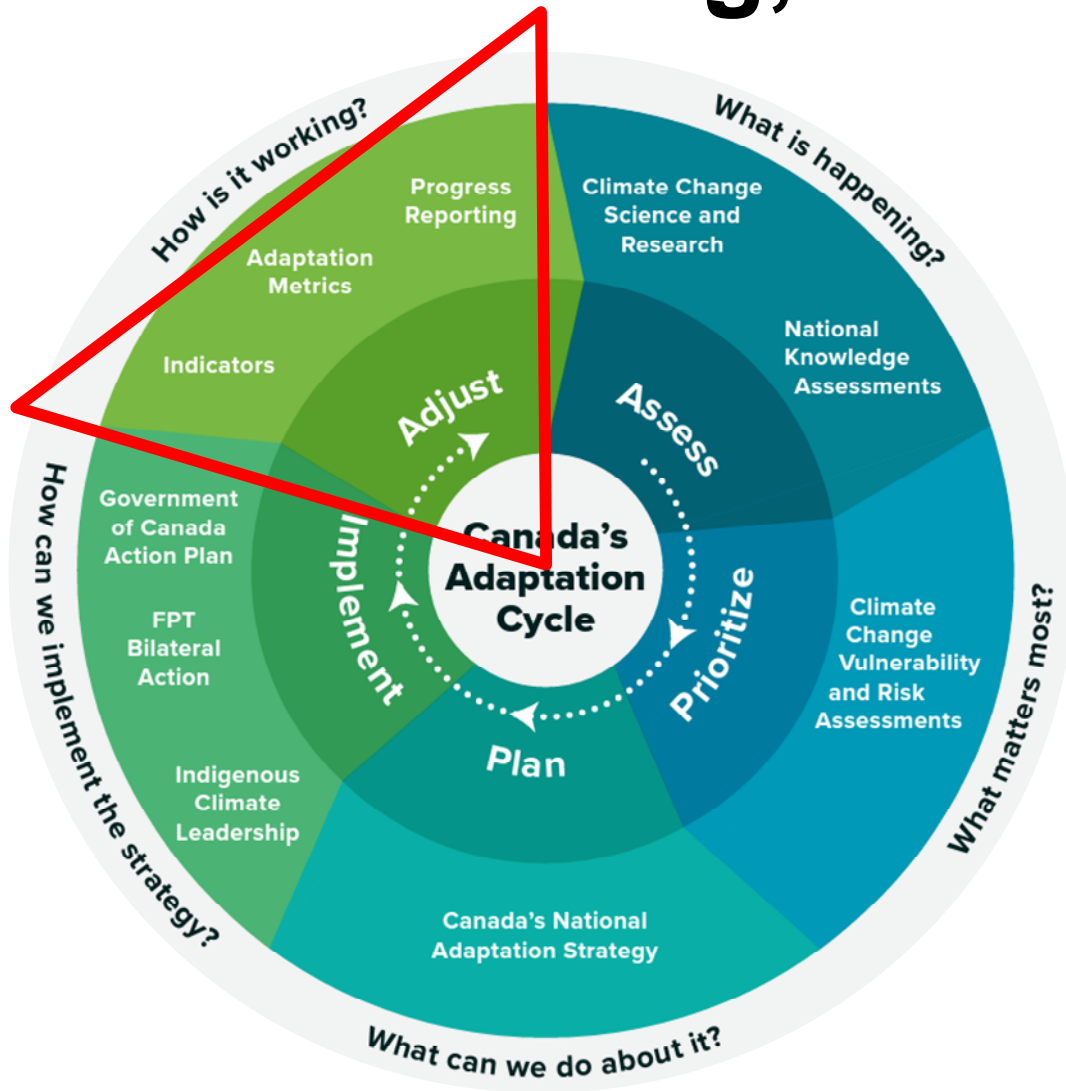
How is it working?

Progress Reporting

Adaptation Metrics

Indicators

What is happening?

Climate Change Science and Research

National Knowledge Assessments

What matters most?

Climate Change Vulnerability and Risk Assessments

What can we do about it?

Canada's National Adaptation Strategy

How can we implement the strategy?

Government of Canada Action Plan

FPT Bilateral Action

Indigenous Climate Leadership

Adjust

Assess

Prioritize

Plan

Implement

Canada's Adaptation Cycle